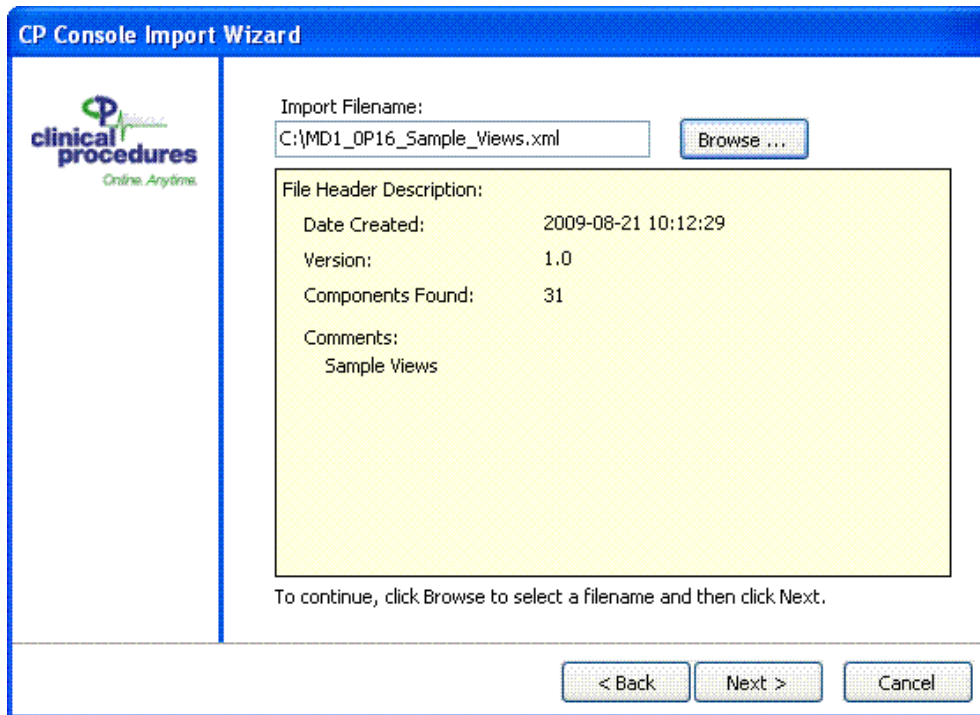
CP Console Import Wizard

CP clinical procedures
Online. Anytime.

Import Filename:
C:\MD1_0P16_Sample_Views.xml
Browse ...

File Header Description:

| | |
|---|---|
| Date Created: | 2009-08-21 10:12:29 |
| Version: | 1.0 |
| Components Found: | 31 |

Comments:
Sample Views

To continue, click Browse to select a filename and then click Next.

< Back
Next >
Cancel